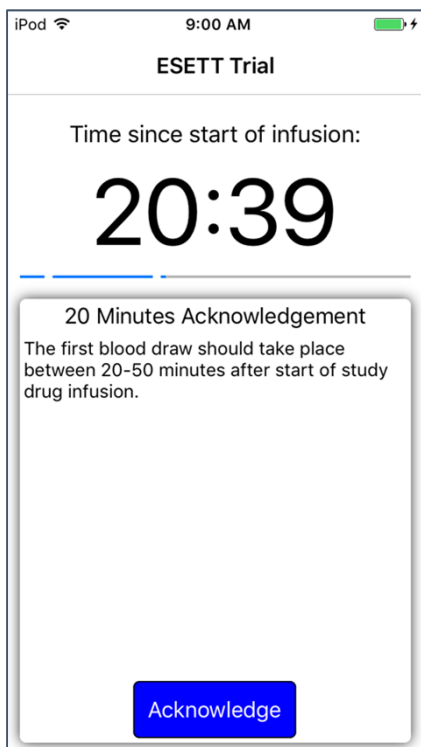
iPod 9:00 AM

ESETT Trial

Time since start of infusion:

20:39

20 Minutes Acknowledgement

The first blood draw should take place between 20-50 minutes after start of study drug infusion.

Acknowledge